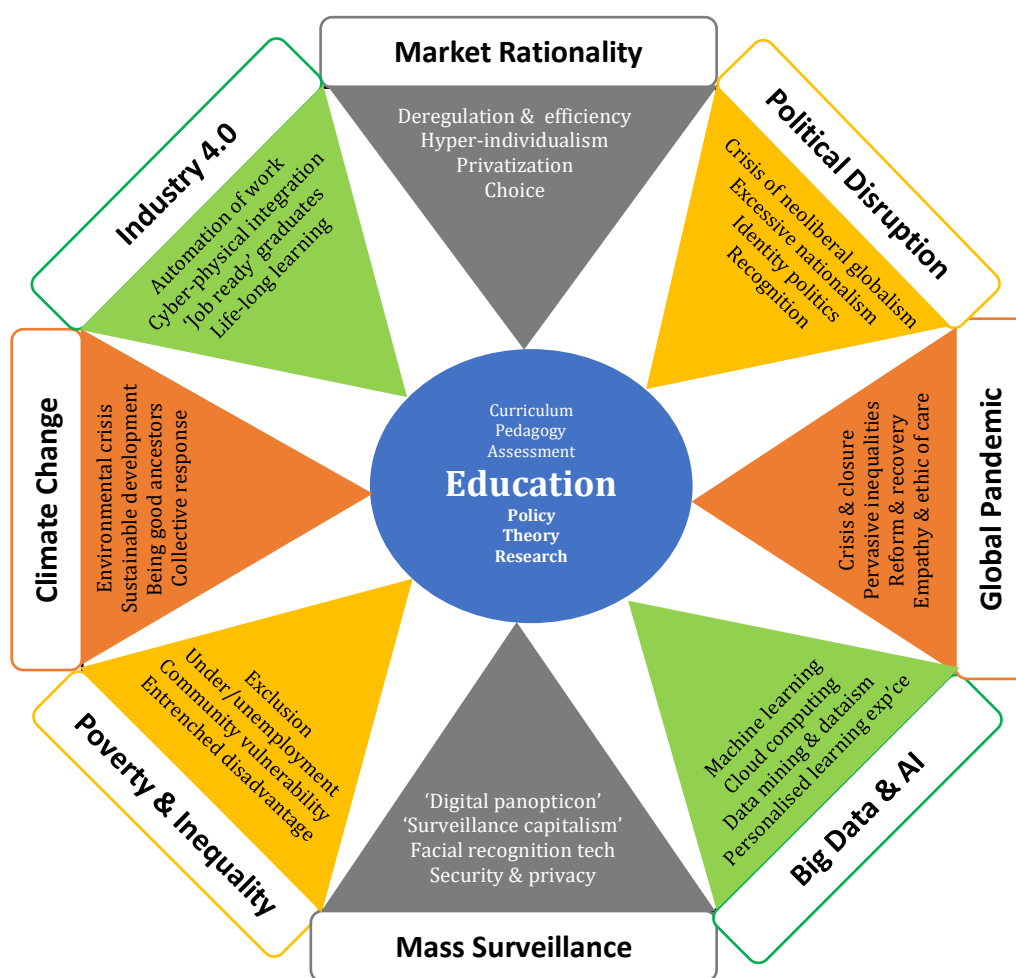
Market Rationality

Deregulation & efficiency
Hyper-individualism
Privatization
Choice

Political Disruption

Crisis of neoliberal globalism
Excessive nationalism
Identity politics
Recognition

Global Pandemic

Crisis & closure
Pervasive inequalities
Reform & recovery
Empathy & ethic of care

Big Data & AI

Machine learning
Cloud computing
Data mining & dataism
Personalised learning exp'ce

Mass Surveillance

'Digital panopticon'
'Surveillance capitalism'
Facial recognition tech
Security & privacy

Poverty & Inequality

Exclusion
Under/unemployment
Community vulnerability
Entrenched disadvantage

Climate Change

Environmental crisis
Sustainable development
Being good ancestors
Collective response

Industry 4.0

Automation of work
Cyber-physical integration
'Job ready' graduates
Life-long learning

Curriculum
Pedagogy
Assessment
Education
Policy
Theory
Research